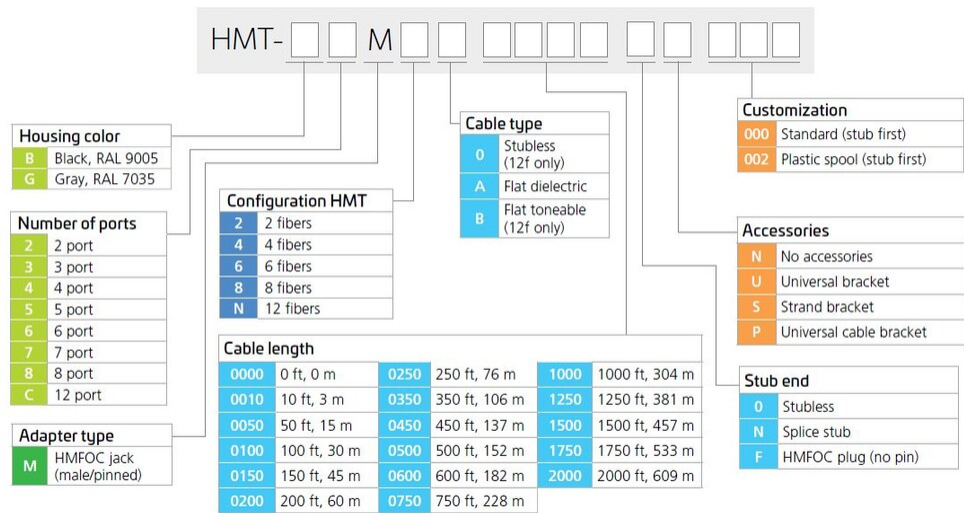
HMT- [ ] [ ] M [ ] [ ] [ ] [ ] [ ] [ ] [ ] [ ] [ ] [ ] [ ]

Housing color

| B | Black, RAL 9005 |
|---|---|
| G | Gray, RAL 7035 |

Number of ports

| 2 | 2 port |
|---|---|
| 3 | 3 port |
| 4 | 4 port |
| 5 | 5 port |
| 6 | 6 port |
| 7 | 7 port |
| 8 | 8 port |
| C | 12 port |

Adapter type

| M | HMFOC jack (male/pinned) |
|---|---|

Configuration HMT

| 2 | 2 fibers |
|---|---|
| 4 | 4 fibers |
| 6 | 6 fibers |
| 8 | 8 fibers |
| N | 12 fibers |

Cable type

| 0 | Stubless (12f only) |
|---|---|
| A | Flat dielectric |
| B | Flat toneable (12f only) |

Customization

| 000 | Standard (stub first) |
|---|---|
| 002 | Plastic spool (stub first) |

Accessories

| N | No accessories |
|---|---|
| U | Universal bracket |
| S | Strand bracket |
| P | Universal cable bracket |

Cable length

| 0000 | 0 ft, 0 m | 0250 | 250 ft, 76 m | 1000 | 1000 ft, 304 m |
|---|---|---|---|---|---|
| 0010 | 10 ft, 3 m | 0350 | 350 ft, 106 m | 1250 | 1250 ft, 381 m |
| 0050 | 50 ft, 15 m | 0450 | 450 ft, 137 m | 1500 | 1500 ft, 457 m |
| 0100 | 100 ft, 30 m | 0500 | 500 ft, 152 m | 1750 | 1750 ft, 533 m |
| 0150 | 150 ft, 45 m | 0600 | 600 ft, 182 m | 2000 | 2000 ft, 609 m |
| 0200 | 200 ft, 60 m | 0750 | 750 ft, 228 m | | |

Stub end

| 0 | Stubless |
|---|---|
| N | Splice stub |
| F | HMFOC plug (no pin) |